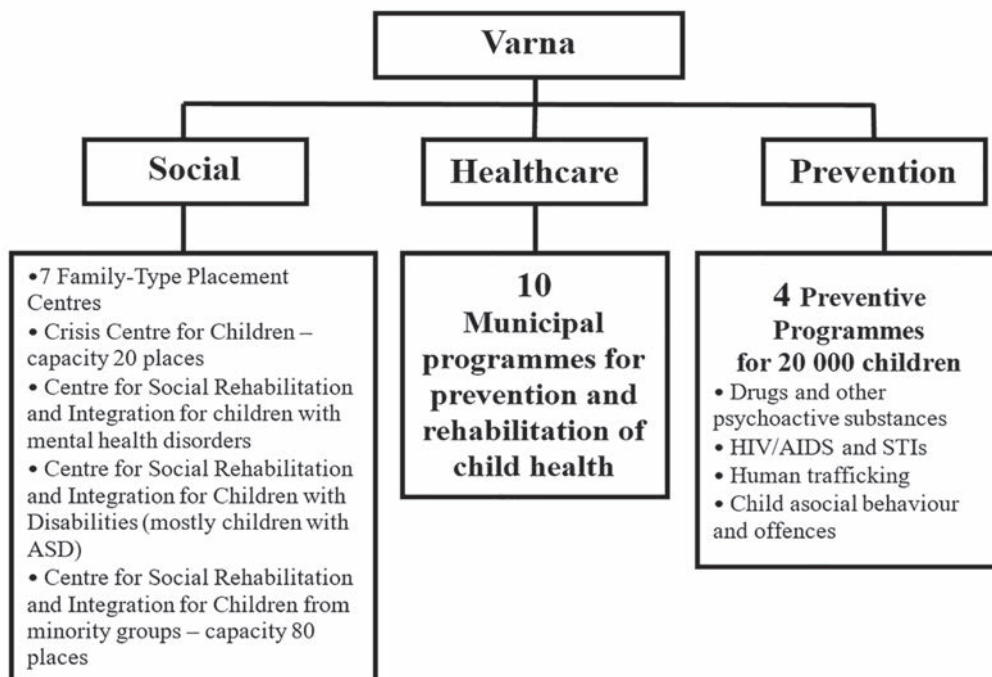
Varna

Social

Healthcare

Prevention

•7 Family-Type Placement Centres
• Crisis Centre for Children – capacity 20 places
• Centre for Social Rehabilitation and Integration for children with mental health disorders
• Centre for Social Rehabilitation and Integration for Children with Disabilities (mostly children with ASD)
• Centre for Social Rehabilitation and Integration for Children from minority groups – capacity 80 places

10
Municipal programmes for prevention and rehabilitation of child health

4 Preventive Programmes for 20 000 children
• Drugs and other psychoactive substances
• HIV/AIDS and STIs
• Human trafficking
• Child asocial behaviour and offences